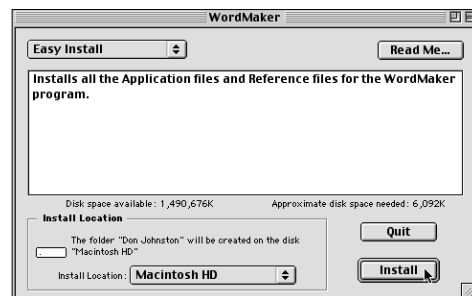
WordMaker

Easy Install

Read Me...

Installs all the Application files and Reference files for the WordMaker program.

Disk space available: 1,490,676K

Approximate disk space needed: 6,092K

Install Location

The folder "Don Johnston" will be created on the disk "Macintosh HD"

Install Location: Macintosh HD

Quit

Install